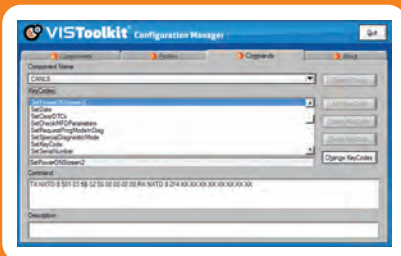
VISToolkit Configuration Manager

Quit

Components

Profiles

Commands

About

Component Name

CANLS

KeyCodes

SetPowerOnScreen2
SetDate
SetClearDTCs
SetCheckMFDParameters
SetRequestProgModeInDiag
SetSpecialDiagnosticMode
SetKeyCode
SetSerialNumber

Delete Group

Add KeyCode

Delete KeyCode

Check KeyCode

SetPowerOnScreen2

Change KeyCodes

Command

TX NXTD 8 501 03 5B 52 00 00 00 00 RX NXTD 8 2F4 XX XX XX XX XX XX XX XX

Description